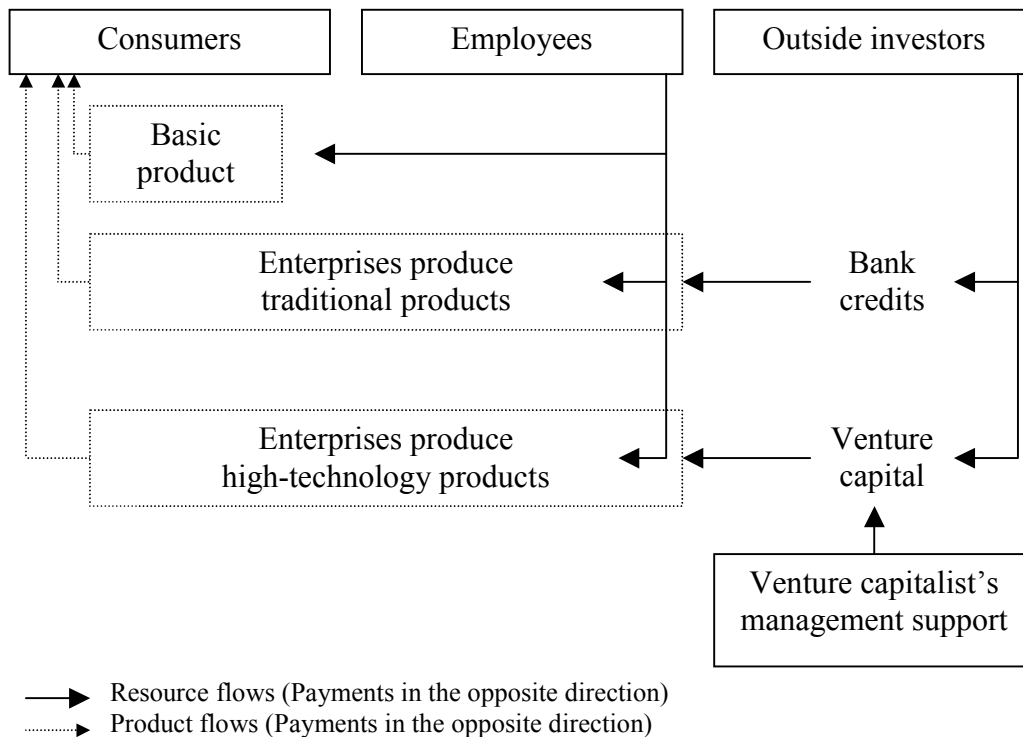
Consumers

Employees

Outside investors

Basic product

Enterprises produce traditional products

Bank credits

Enterprises produce high-technology products

Venture capital

Venture capitalist's management support

Resource flows (Payments in the opposite direction)

Product flows (Payments in the opposite direction)